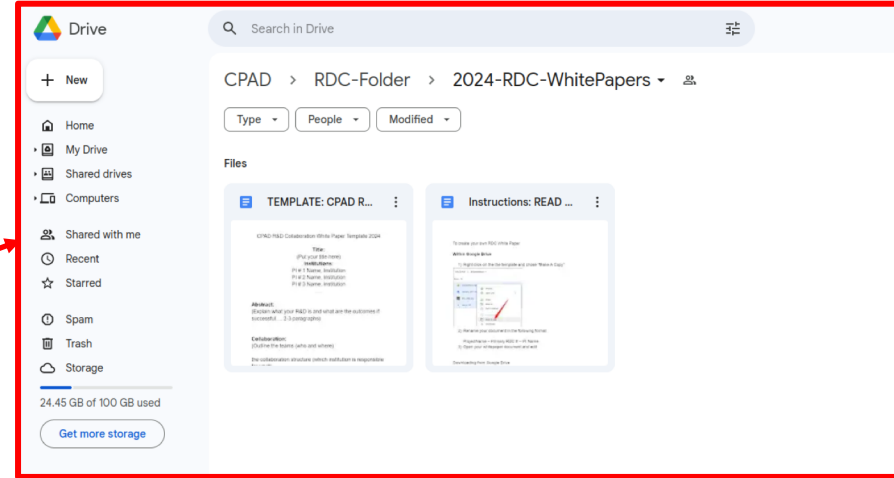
Drive

Search in Drive

New

Home
My Drive
Shared drives
Computers

Shared with me
Recent
Starred

Spam
Trash
Storage

24.45 GB of 100 GB used

Get more storage

CPAD > RDC-Folder > 2024-RDC-WhitePapers

Type
People
Modified

Files

TEMPLATE: CPAD R...

CPAD R&D Collaboration White Paper Template 2024

Title:
(Put your title here)
Institutions:
PI # 1 Name, Institution
PI # 2 Name, Institution
PI # 3 Name, Institution

Abstract:
(Explain what your R&D is and what are the outcomes if successful ... 2-3 paragraphs)

Collaboration:
(Outline the teams (who and where)

the collaboration structure (which institution is responsible

Instructions: READ ...

To create your own RDC White Paper:

Within Google Drive

1) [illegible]

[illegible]

2) Rename your document in the following format:

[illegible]
3) Open your document and edit

Downloading from Google Drive